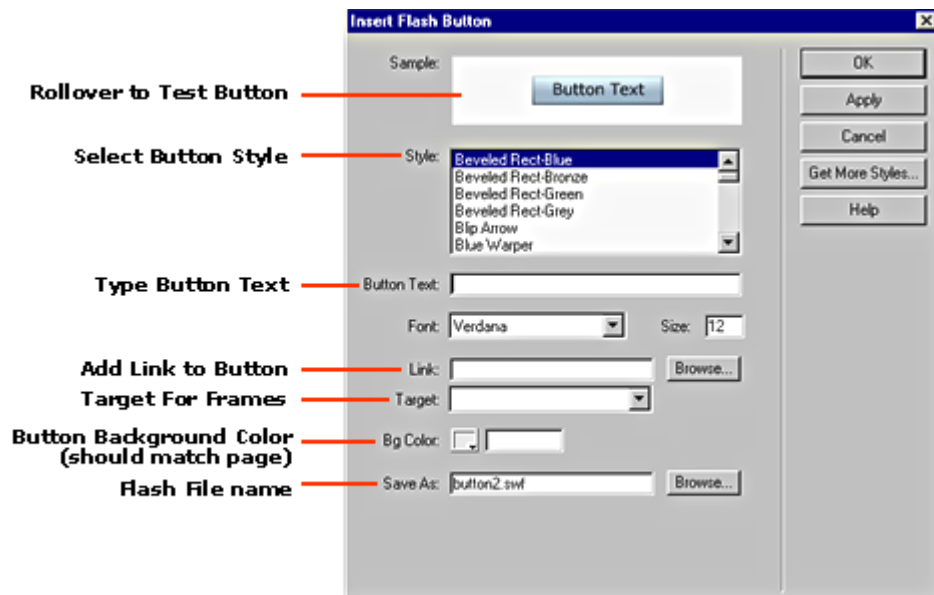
Insert Flash Button

Sample:
Button Text

Rollover to Test Button

Style:
Beveled Rect-Blue
Beveled Rect-Bronze
Beveled Rect-Green
Beveled Rect-Grey
Blip Arrow
Blue Warper

Select Button Style

Button Text:

Type Button Text

Font: Verdana
Size: 12

Link:
Browse...

Add Link to Button

Target:

Target For Frames

Bg Color:

Button Background Color (should match page)

Save As: button2.swf
Browse...

Flash File name

OK
Apply
Cancel
Get More Styles...
Help